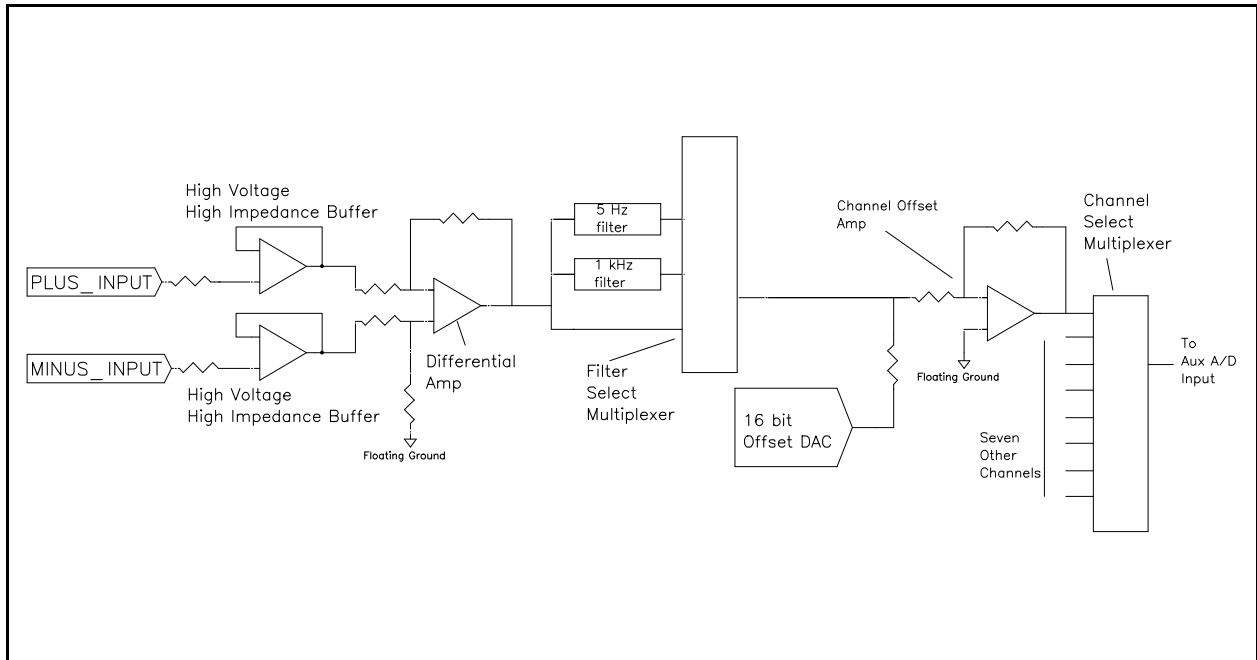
High Voltage
High Impedance Buffer

PLUS_INPUT

MINUS_INPUT

High Voltage
High Impedance Buffer

Floating Ground

Differential Amp

5 Hz filter

1 kHz filter

Filter Select Multiplexer

Channel Offset Amp

16 bit Offset DAC

Floating Ground

Channel Select Multiplexer

Seven Other Channels

To Aux A/D Input